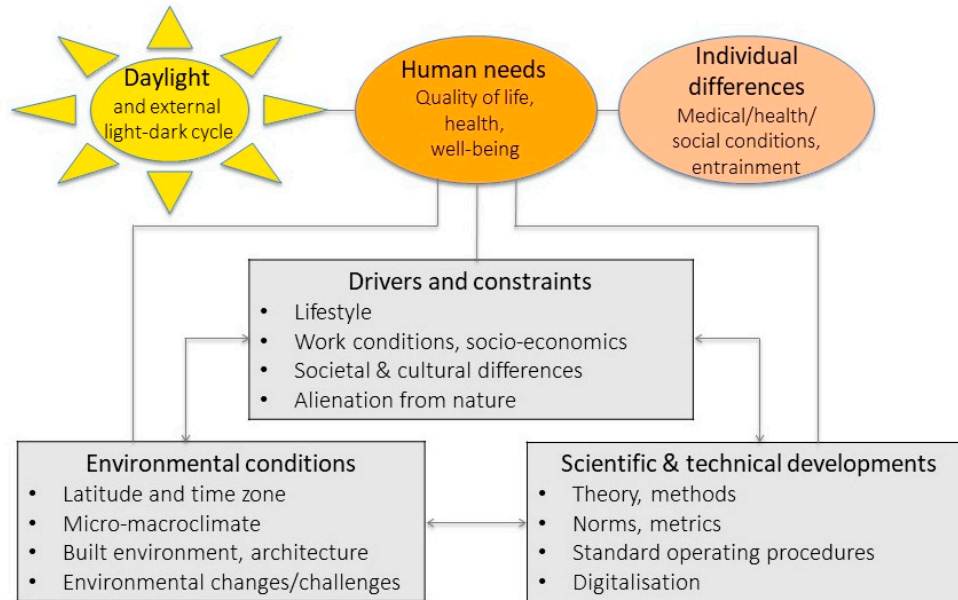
Daylight
and external
light-dark cycle

Human needs
Quality of life,
health,
well-being

Individual
differences
Medical/health/
social conditions,
entrainment

Drivers and constraints
• Lifestyle
• Work conditions, socio-economics
• Societal & cultural differences
• Alienation from nature

Environmental conditions
• Latitude and time zone
• Micro-macroclimate
• Built environment, architecture
• Environmental changes/challenges

Scientific & technical developments
• Theory, methods
• Norms, metrics
• Standard operating procedures
• Digitalisation